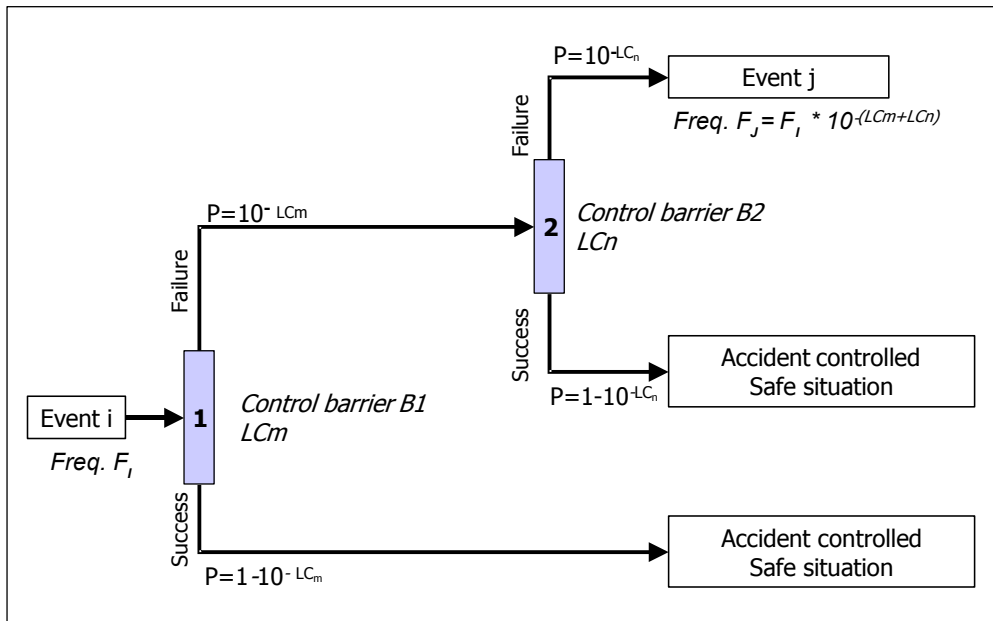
$P=10^{-LC_n}$

Event j

Freq. $F_J = F_I * 10^{-(LCm+LCn)}$

Failure

2

Control barrier B2
LCn

Success

Accident controlled
Safe situation

$P=1-10^{-LC_n}$

$P=10^{-LCm}$

Failure

Event i

Freq. $F_I$

1

Control barrier B1
LCm

Success

Accident controlled
Safe situation

$P=1-10^{-LC_m}$